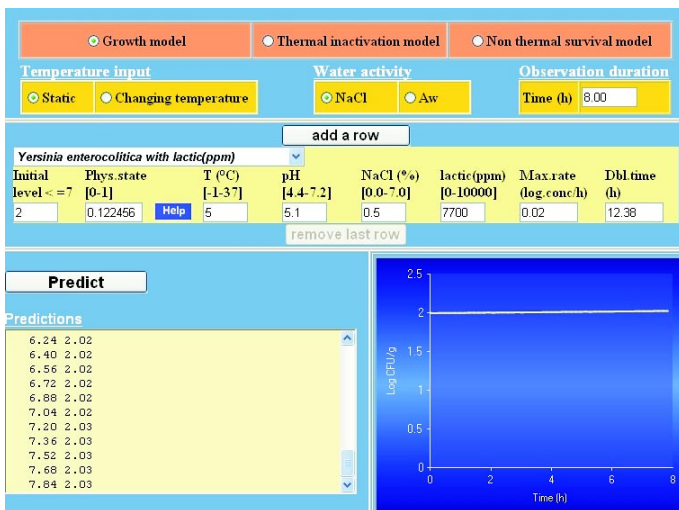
Growth model

Thermal inactivation model

Non thermal survival model

Temperature input

Static

Changing temperature

Water activity

NaCl

Aw

Observation duration

Time (h) 8.00

add a row

Yersinia enterocolitica with lactic(ppm)

| Initial level < = 7 | Phys.state [0-1] | | T (°C) [-1-37] | pH [4.4-7.2] | NaCl (%) [0.0-7.0] | lactic(ppm) [0-10000] | Max.rate (log.conc/h) | Dbl.time (h) |
|---|---|---|---|---|---|---|---|---|
| 2 | 0.122456 | Help | 5 | 5.1 | 0.5 | 7700 | 0.02 | 12.38 |

remove last row

Predict

Predictions

6.24 2.02
6.40 2.02
6.56 2.02
6.72 2.02
6.88 2.02
7.04 2.02
7.20 2.03
7.36 2.03
7.52 2.03
7.68 2.03
7.84 2.03

2.5
2
1.5
1
0.5
0
Log CFU/g
0
2
4
6
8
Time (h)